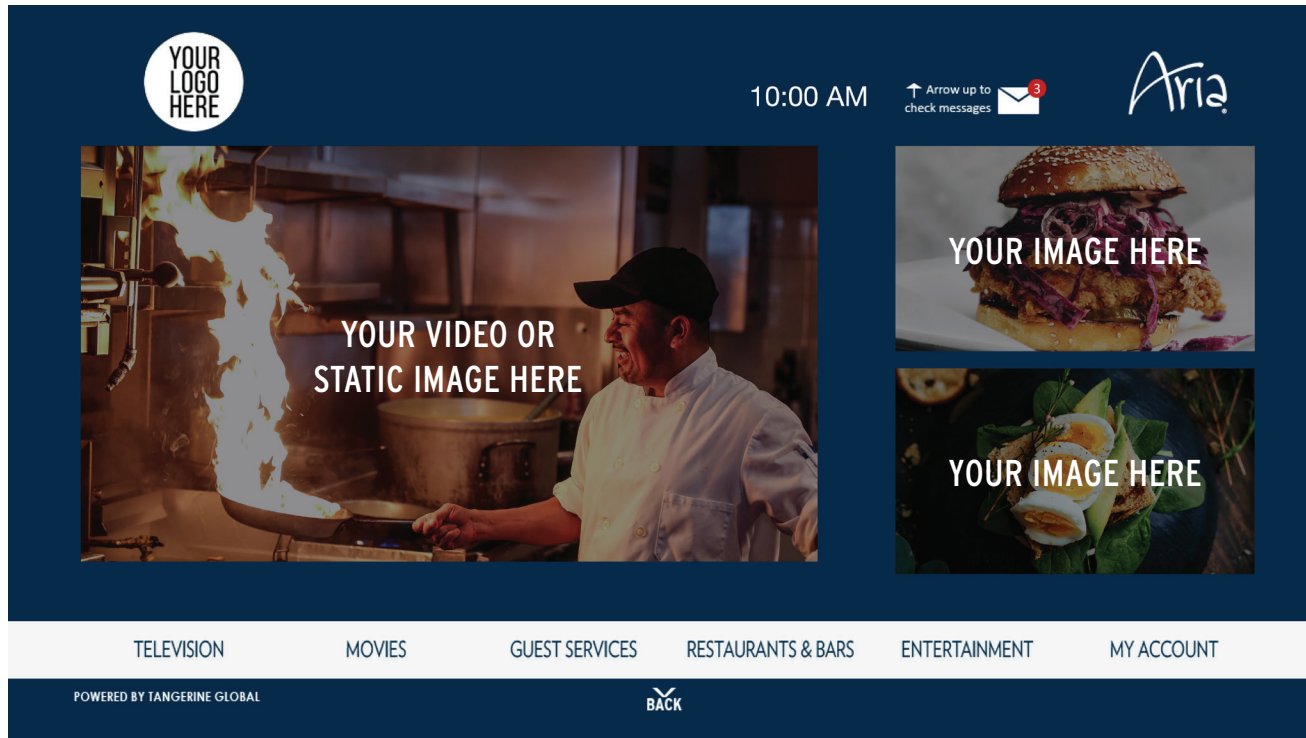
YOUR LOGO HERE

10:00 AM

Arrow up to check messages

3

Aria

YOUR VIDEO OR STATIC IMAGE HERE

YOUR IMAGE HERE

YOUR IMAGE HERE

TELEVISION MOVIES GUEST SERVICES RESTAURANTS & BARS ENTERTAINMENT MY ACCOUNT

POWERED BY TANGERINE GLOBAL

BACK